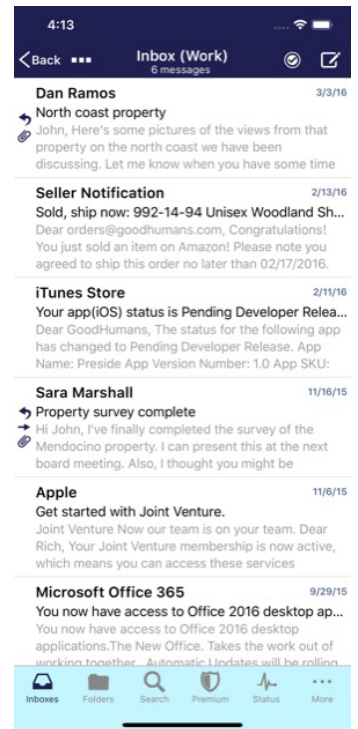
4:13

Back

Inbox (Work)
6 messages

Dan Ramos
3/3/16
North coast property
John, Here's some pictures of the views from that property on the north coast we have been discussing. Let me know when you have some time

Seller Notification
2/13/16
Sold, ship now: 992-14-94 Unisex Woodland Sh...
Dear orders@goodhumans.com, Congratulations! You just sold an item on Amazon! Please note you agreed to ship this order no later than 02/17/2016.

iTunes Store
2/11/16
Your app(iOS) status is Pending Developer Relea...
Dear GoodHumans, The status for the following app has changed to Pending Developer Release. App Name: Preside App Version Number: 1.0 App SKU:

Sara Marshall
11/16/15
Property survey complete
Hi John, I've finally completed the survey of the Mendocino property. I can present this at the next board meeting. Also, I thought you might be

Apple
11/6/15
Get started with Joint Venture.
Joint Venture Now our team is on your team. Dear Rich, Your Joint Venture membership is now active, which means you can access these services

Microsoft Office 365
9/29/15
You now have access to Office 2016 desktop ap...
You now have access to Office 2016 desktop applications.The New Office. Takes the work out of working together. Automatic Updates will be rolling

Inboxes
Folders
Search
Premium
Status
More